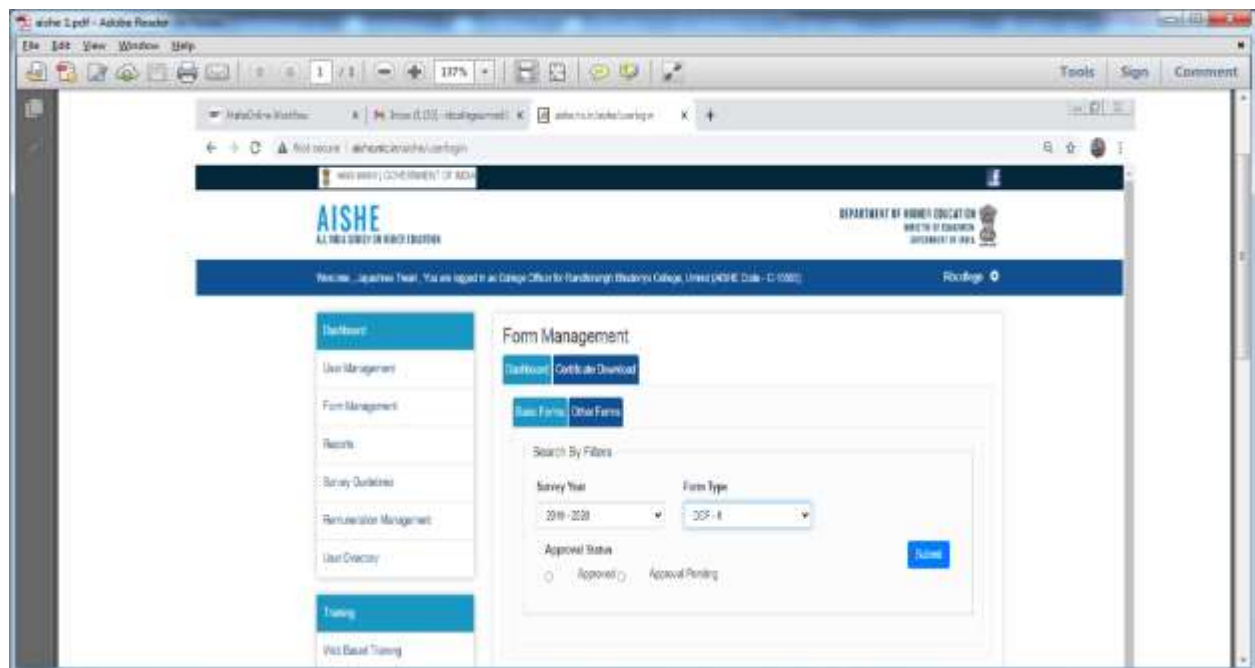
aishe 1.pdf - Adobe Reader

File Edit View Window Help

1 /1 137%

Tools Sign Comment

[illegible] × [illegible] × aishe.nic.in/aishe/userlogin × +

Not secure | aishe.nic.in/aishe/userlogin

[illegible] | GOVERNMENT OF INDIA

AISHE
ALL INDIA SURVEY ON HIGHER EDUCATION

DEPARTMENT OF HIGHER EDUCATION
MINISTRY OF EDUCATION
GOVERNMENT OF INDIA

Welcome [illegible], You are logged in as College Officer for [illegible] College, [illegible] (AISHE Code - C-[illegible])

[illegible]

Dashboard

User Management

Form Management

Reports

Survey Guidelines

Remuneration Management

User Directory

Training

Web Based Training

Form Management

Dashboard Certificate Download

Basic Forms Other Forms

Search By Filters

Survey Year
2019 - 2020

Form Type
DCF - II

Approval Status
Approved Approval Pending

Submit